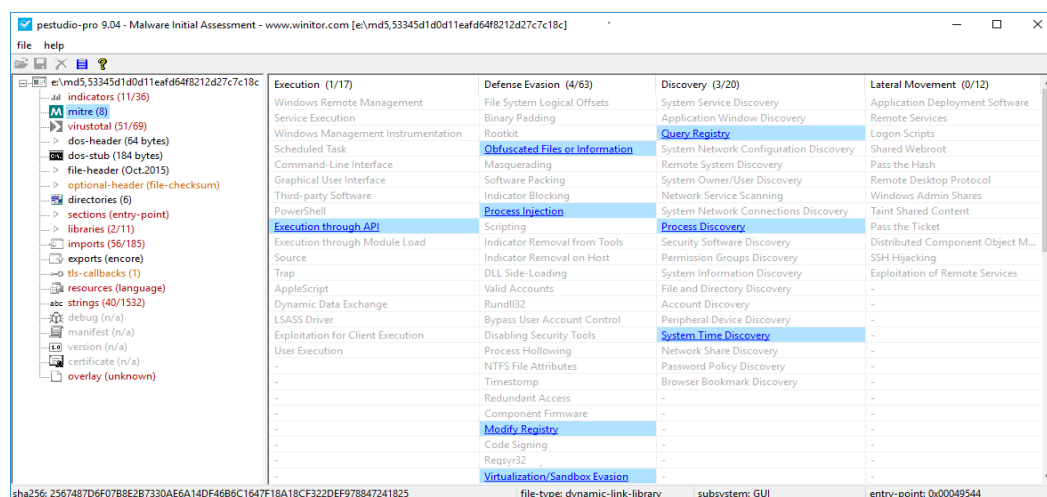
pestudio-pro 9.04 - Malware Initial Assessment - www.winitor.com [e:\md5,53345d1d0d11eafd64f8212d27c7c18c]

file help

e:\md5,53345d1d0d11eafd64f8212d27c7c18c
indicators (11/36)
mitre (8)
virustotal (51/69)
dos-header (64 bytes)
dos-stub (184 bytes)
file-header (Oct.2015)
optional-header (file-checksum)
directories (6)
sections (entry-point)
libraries (2/11)
imports (56/185)
exports (encore)
tls-callbacks (1)
resources (language)
strings (40/1532)
debug (n/a)
manifest (n/a)
version (n/a)
certificate (n/a)
overlay (unknown)

| Execution (1/17) | Defense Evasion (4/63) | Discovery (3/20) | Lateral Movement (0/12) |
|---|---|---|---|
| Windows Remote Management | File System Logical Offsets | System Service Discovery | Application Deployment Software |
| Service Execution | Binary Padding | Application Window Discovery | Remote Services |
| Windows Management Instrumentation | Rootkit | Query Registry | Logon Scripts |
| Scheduled Task | Obfuscated Files or Information | System Network Configuration Discovery | Shared Webroot |
| Command-Line Interface | Masquerading | Remote System Discovery | Pass the Hash |
| Graphical User Interface | Software Packing | System Owner/User Discovery | Remote Desktop Protocol |
| Third-party Software | Indicator Blocking | Network Service Scanning | Windows Admin Shares |
| PowerShell | Process Injection | System Network Connections Discovery | Taint Shared Content |
| Execution through API | Scripting | Process Discovery | Pass the Ticket |
| Execution through Module Load | Indicator Removal from Tools | Security Software Discovery | Distributed Component Object M... |
| Source | Indicator Removal on Host | Permission Groups Discovery | SSH Hijacking |
| Trap | DLL Side-Loading | System Information Discovery | Exploitation of Remote Services |
| AppleScript | Valid Accounts | File and Directory Discovery | - |
| Dynamic Data Exchange | Rundll32 | Account Discovery | - |
| LSASS Driver | Bypass User Account Control | Peripheral Device Discovery | - |
| Exploitation for Client Execution | Disabling Security Tools | System Time Discovery | - |
| User Execution | Process Hollowing | Network Share Discovery | - |
| - | NTFS File Attributes | Password Policy Discovery | - |
| - | Timestomp | Browser Bookmark Discovery | - |
| - | Redundant Access | - | - |
| - | Component Firmware | - | - |
| - | Modify Registry | - | - |
| - | Code Signing | - | - |
| - | Regsvr32 | - | - |
| - | Virtualization/Sandbox Evasion | - | - |

sha256: 2567487D6F07B8E2B7330AE6A14DF46B6C1647F18A18CF322DEF978847241825 file-type: dynamic-link-library subsystem: GUI entry-point: 0x00049544